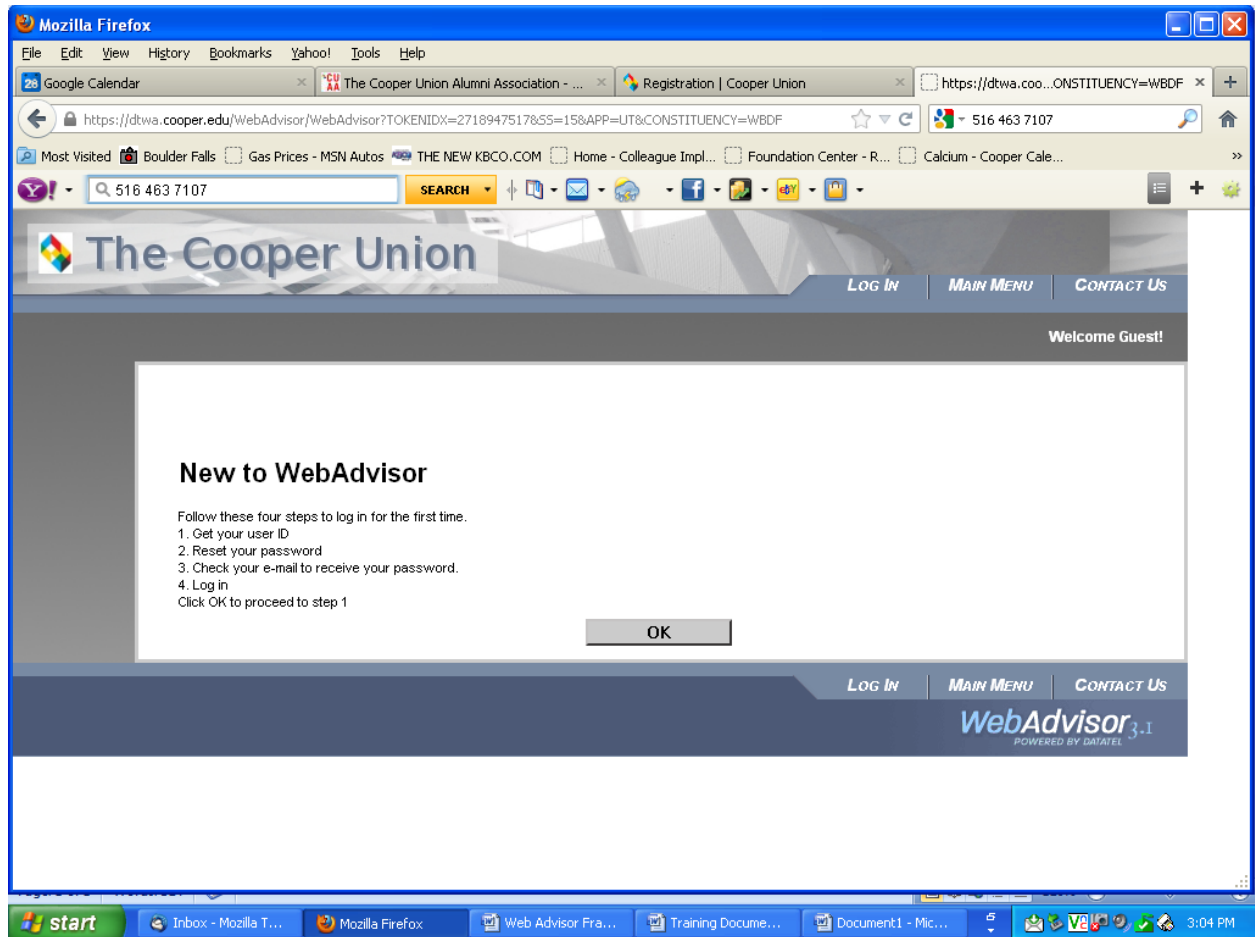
Mozilla Firefox

File Edit View History Bookmarks Yahoo! Tools Help

Google Calendar
The Cooper Union Alumni Association - ...
Registration | Cooper Union
https://dtwa.coo...ONSTITUENCY=WBDF

https://dtwa.cooper.edu/WebAdvisor/WebAdvisor?TOKENIDX=2718947517&SS=15&APP=UT&CONSTITUENCY=WBDF

516 463 7107

Most Visited Boulder Falls Gas Prices - MSN Autos THE NEW KBCO.COM Home - Colleague Impl... Foundation Center - R... Calcium - Cooper Cale...

516 463 7107 SEARCH

The Cooper Union

LOG IN MAIN MENU CONTACT US

Welcome Guest!

New to WebAdvisor

Follow these four steps to log in for the first time.
1. Get your user ID
2. Reset your password
3. Check your e-mail to receive your password.
4. Log in
Click OK to proceed to step 1

OK

LOG IN MAIN MENU CONTACT US

WebAdvisor 3.1
POWERED BY DATATEL

start Inbox - Mozilla T... Mozilla Firefox Web Advisor Fra... Training Docume... Document1 - Mic... 3:04 PM